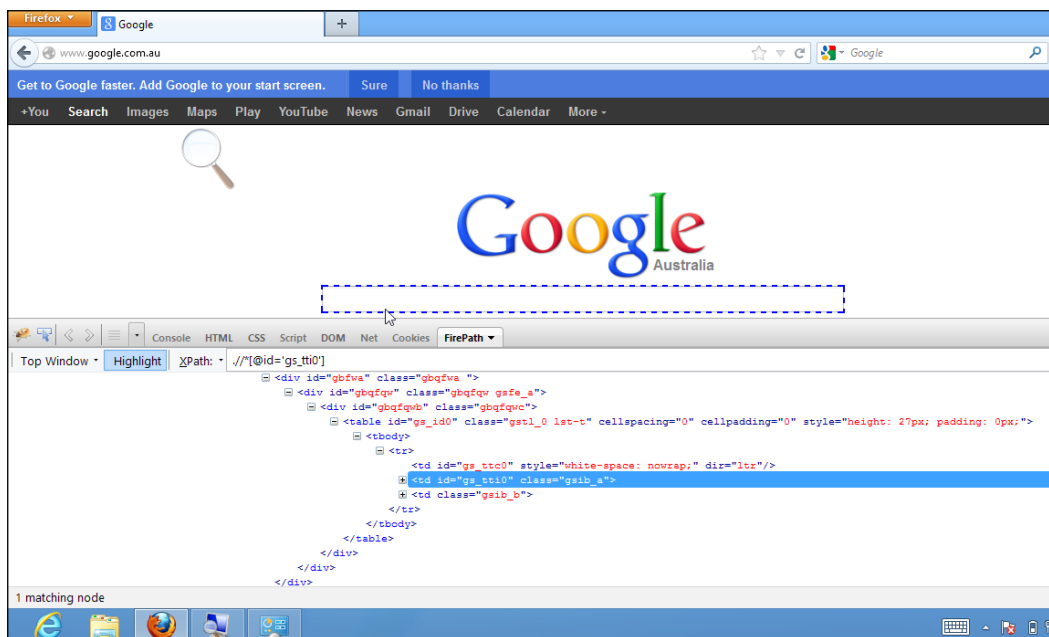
Firefox
Google
+
www.google.com.au
Google

Get to Google faster. Add Google to your start screen. Sure No thanks

+You Search Images Maps Play YouTube News Gmail Drive Calendar More

Google
Australia

Console HTML CSS Script DOM Net Cookies FirePath

Top Window Highlight XPath: .//*[@id='gs_tti0']

<div id="gbfwa" class="gbqfwa ">
<div id="gbqfqw" class="gbqfqw gsfe_a">
<div id="gbqfqwb" class="gbqfqwc">
<table id="gs_id0" class="gstl_0 lst-t" cellspacing="0" cellpadding="0" style="height: 27px; padding: 0px;">
<tbody>
<tr>
<td id="gs_ttc0" style="white-space: nowrap;" dir="ltr"/>
<td id="gs_tti0" class="gsib_a">
<td class="gsib_b">
</tr>
</tbody>
</table>
</div>
</div>
</div>

1 matching node